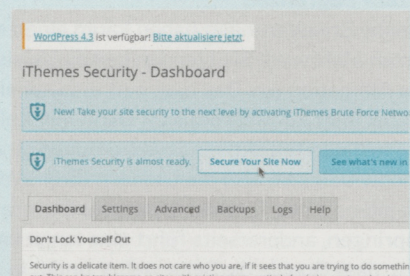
WordPress 4.3 ist verfügbar! Bitte aktualisiere jetzt.

iThemes Security - Dashboard

New! Take your site security to the next level by activating iThemes Brute Force Netwo

iThemes Security is almost ready. Secure Your Site Now See what's new in

Dashboard Settings Advanced Backups Logs Help

Don't Lock Yourself Out

Security is a delicate item. It does not care who you are, if it sees that you are trying to do somethin